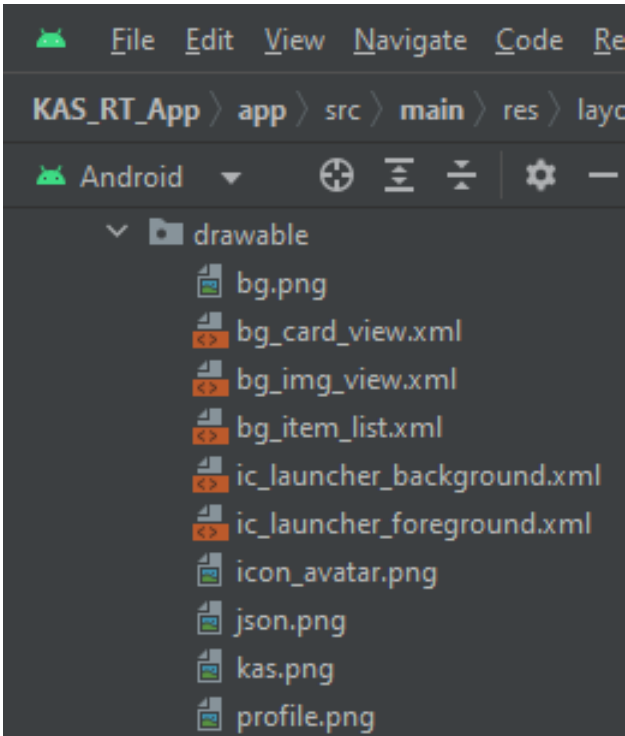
File Edit View Navigate Code Re

KAS_RT_App 〉 app 〉 src 〉 main 〉 res 〉 layo

Android

drawable
bg.png
bg_card_view.xml
bg_img_view.xml
bg_item_list.xml
ic_launcher_background.xml
ic_launcher_foreground.xml
icon_avatar.png
json.png
kas.png
profile.png